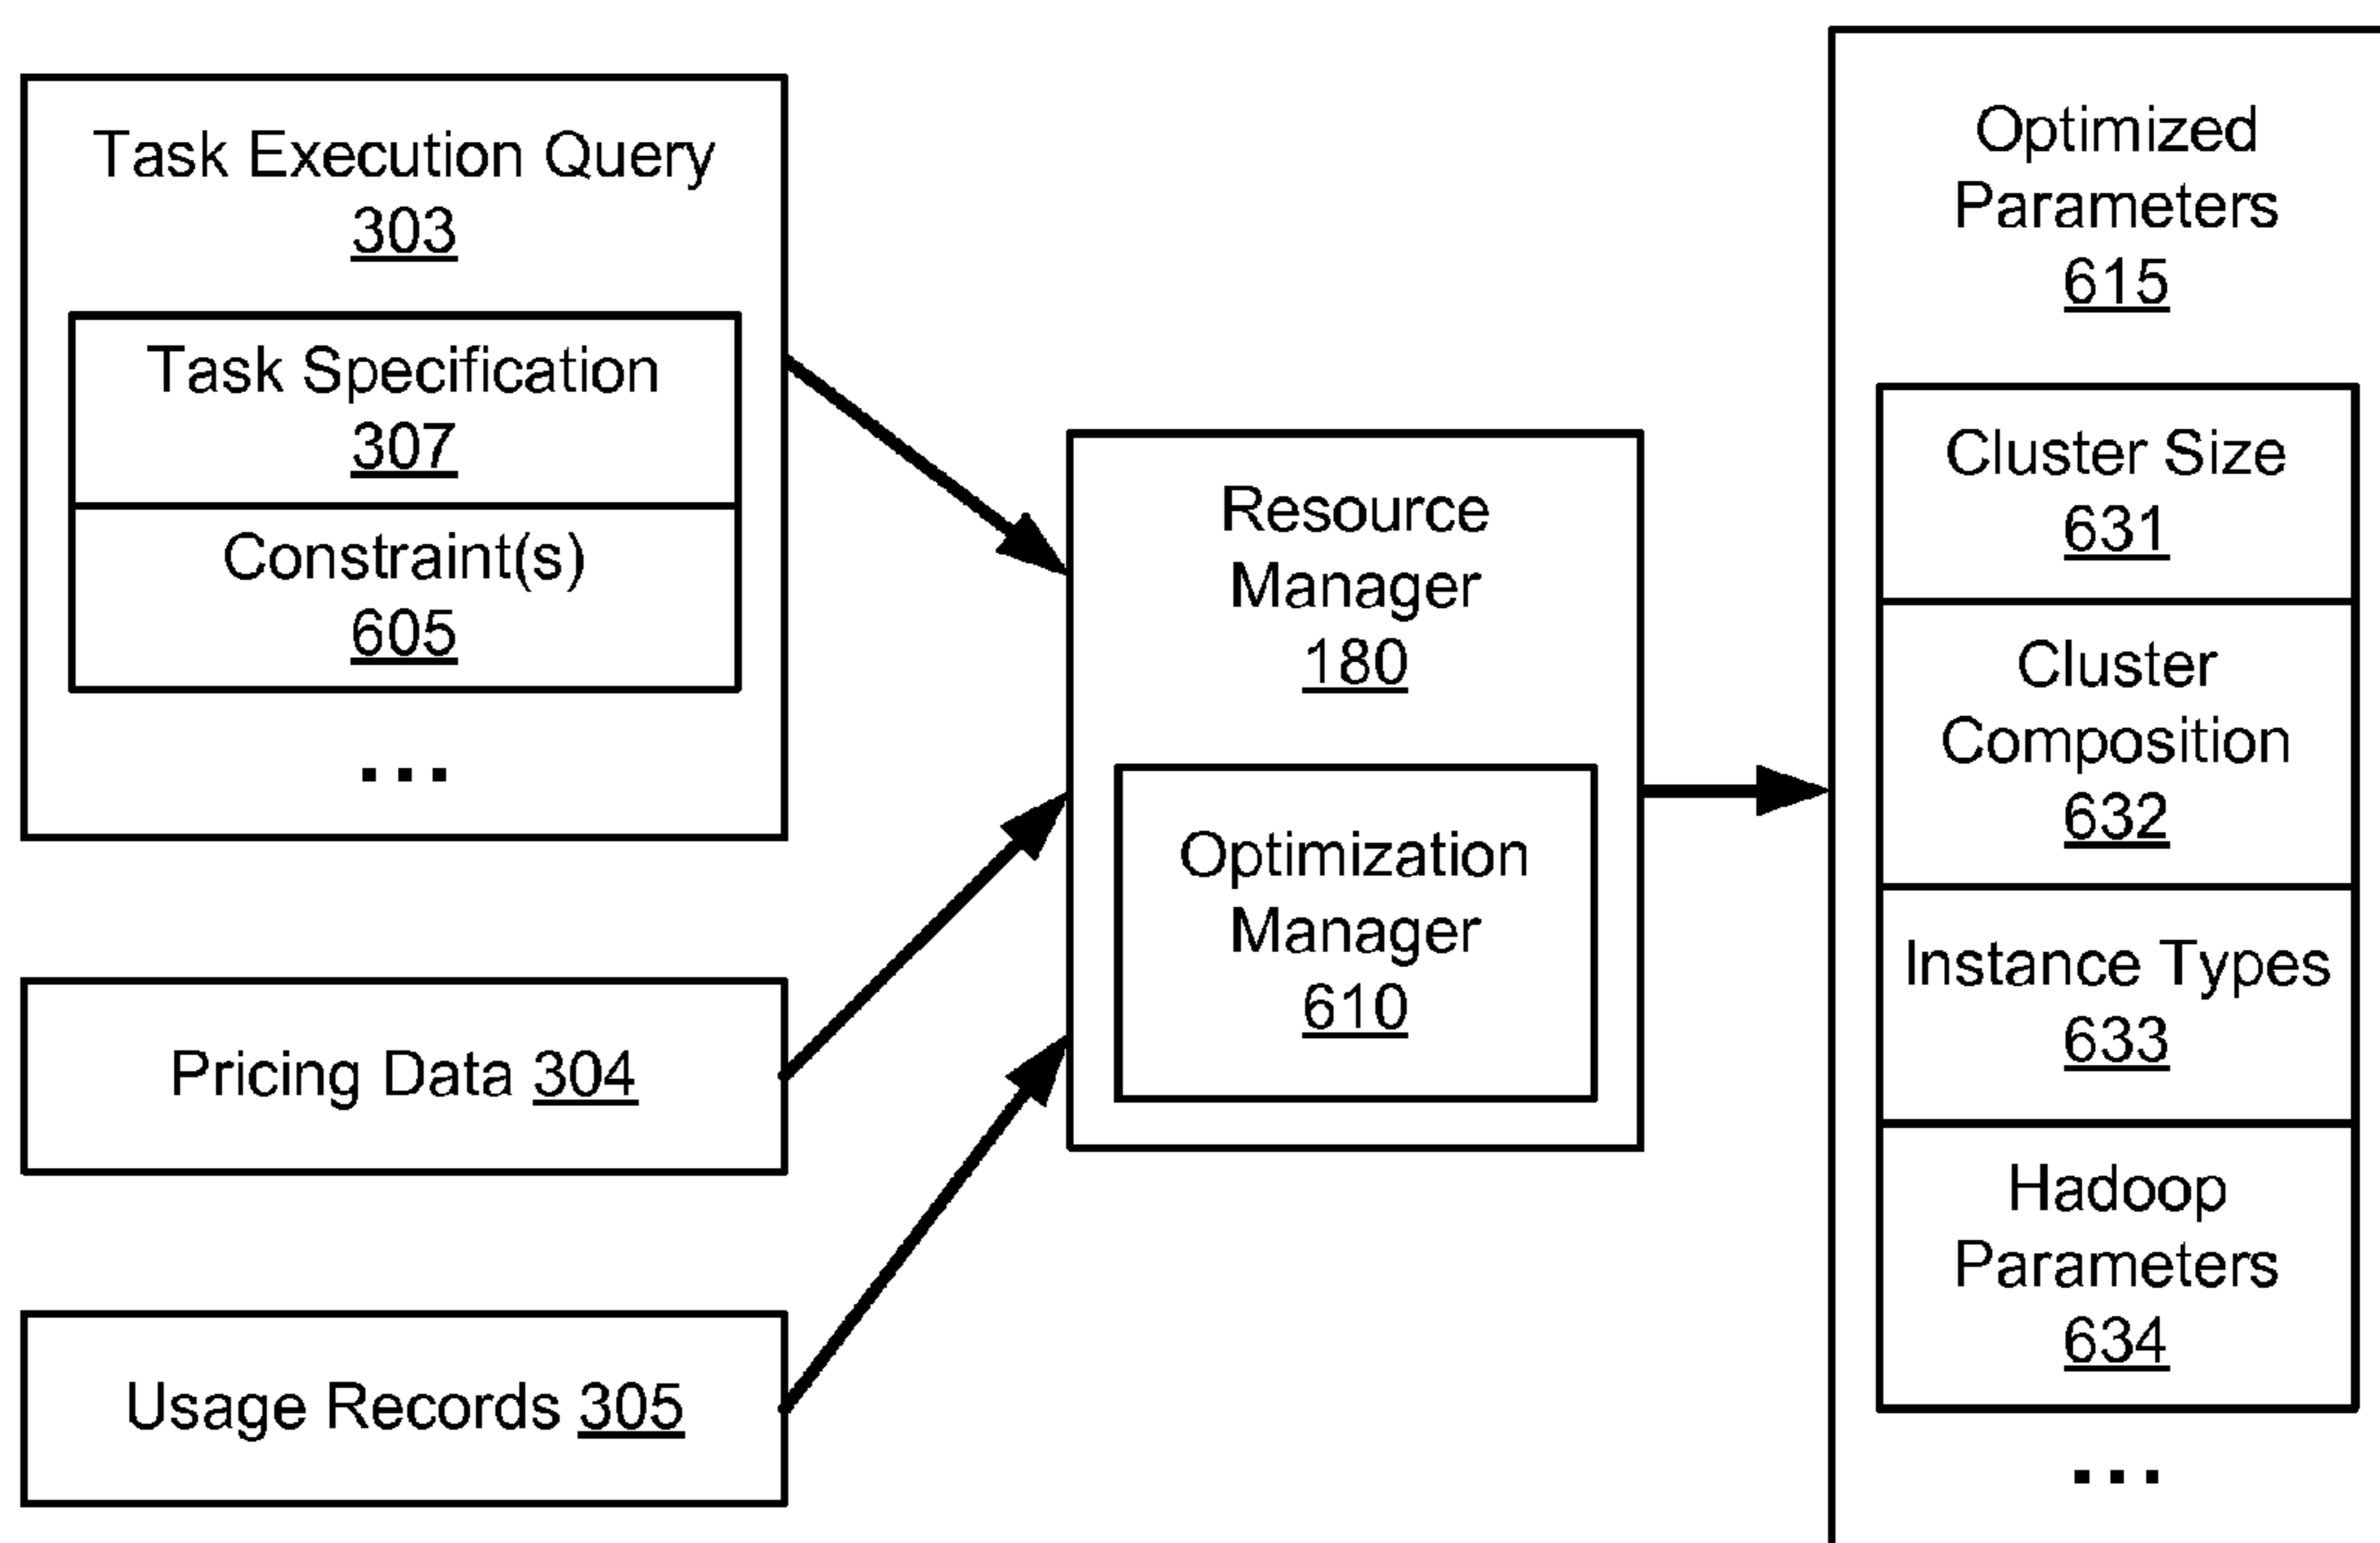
Task Execution Query
303

Task Specification
307

Constraint(s)
605

...

Pricing Data 304

Usage Records 305

Resource
Manager
180

Optimization
Manager
610

Optimized
Parameters
615

Cluster Size
631

Cluster
Composition
632

Instance Types
633

Hadoop
Parameters
634

...